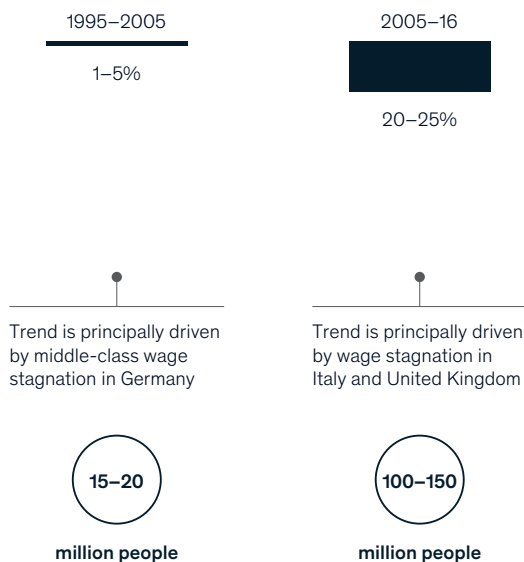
1995–2005

1–5%

2005–16

20–25%

Trend is principally driven by middle-class wage stagnation in Germany

Trend is principally driven by wage stagnation in Italy and United Kingdom

15–20

million people

100–150

million people